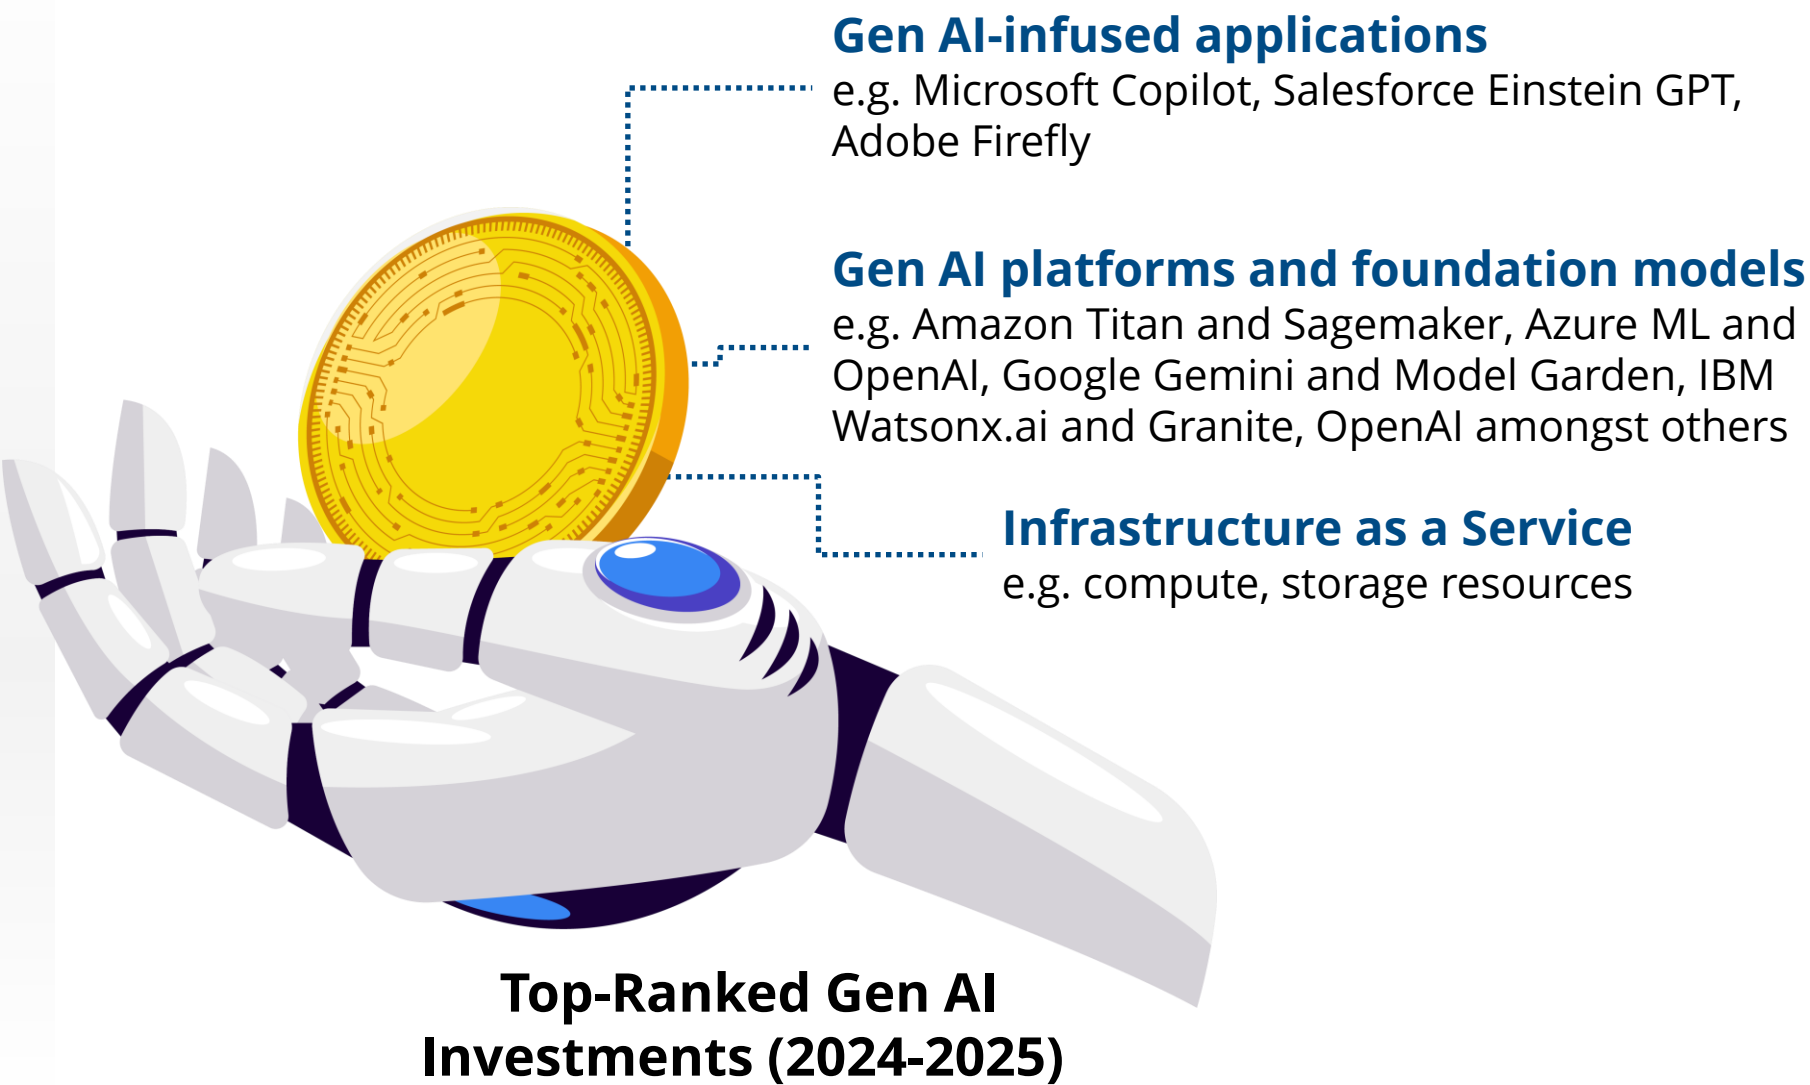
Gen AI-infused applications
e.g. Microsoft Copilot, Salesforce Einstein GPT, Adobe Firefly

Gen AI platforms and foundation models
e.g. Amazon Titan and Sagemaker, Azure ML and OpenAI, Google Gemini and Model Garden, IBM Watsonx.ai and Granite, OpenAI amongst others

Infrastructure as a Service
e.g. compute, storage resources

Top-Ranked Gen AI Investments (2024-2025)